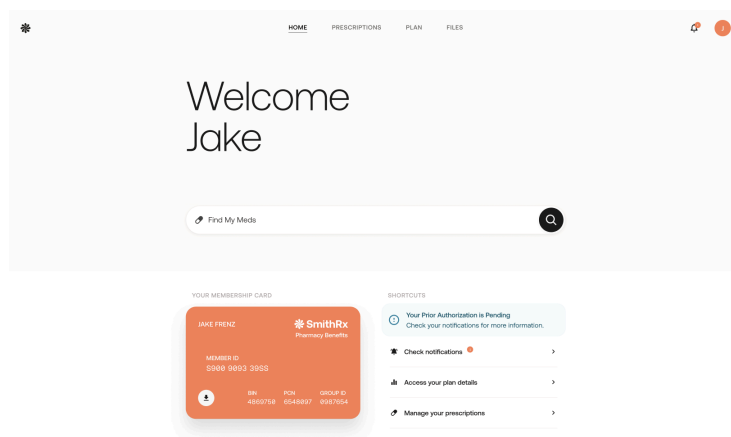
HOME PRESCRIPTIONS PLAN FILES

J

Welcome Jake

Find My Meds

YOUR MEMBERSHIP CARD

JAKE FRENZ

SmithRx
Pharmacy Benefits

MEMBER ID
S900 9003 39SS

BIN
4869759

PCN
6648097

GROUP ID
0987654

SHORTCUTS

Your Prior Authorization is Pending
Check your notifications for more information.

Check notifications

Access your plan details

Manage your prescriptions